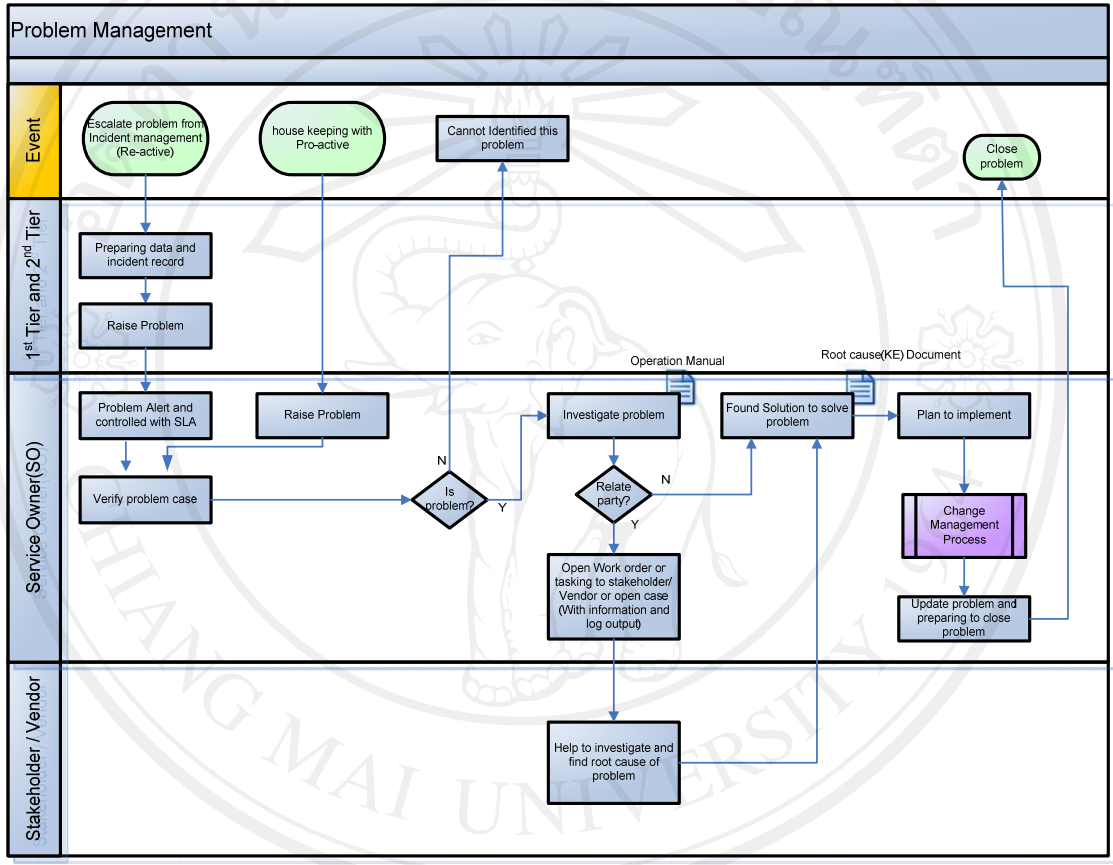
Problem Management

Event

Escalate problem from Incident management (Re-active)

house keeping with Pro-active

Cannot Identified this problem

Close problem

$1^{st}$ Tier and $2^{nd}$ Tier

Preparing data and incident record

Raise Problem

Service Owner(SO)

Operation Manual

Root cause(KE) Document

Problem Alert and controlled with SLA

Raise Problem

Investigate problem

Found Solution to solve problem

Plan to implement

Verify problem case

N

Is problem?

Y

Relate party?

N

Y

Change Management Process

Open Work order or tasking to stakeholder/ Vendor or open case (With information and log output)

Update problem and preparing to close problem

Stakeholder / Vendor

Help to investigate and find root cause of problem

CHIANG MAI UNIVERSITY